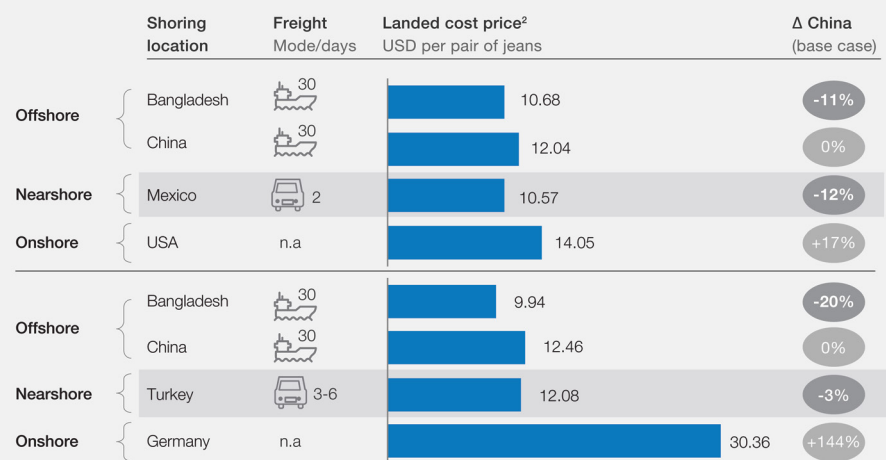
| | Shoring location | Freight Mode/days | Landed cost price² USD per pair of jeans | Δ China (base case) |
|---|---|---|---|---|
| Offshore | Bangladesh | 30 | 10.68 | -11% |
| | China | 30 | 12.04 | 0% |
| Nearshore | Mexico | 2 | 10.57 | -12% |
| Onshore | USA | n.a | 14.05 | +17% |
| Offshore | Bangladesh | 30 | 9.94 | -20% |
| | China | 30 | 12.46 | 0% |
| Nearshore | Turkey | 3-6 | 12.08 | -3% |
| Onshore | Germany | n.a | 30.36 | +144% |